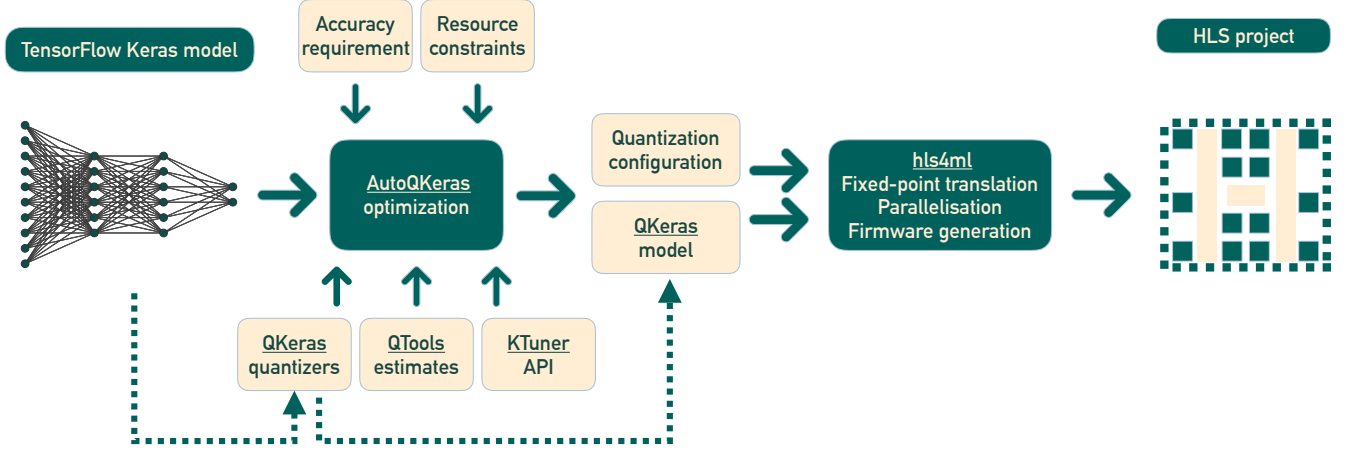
TensorFlow Keras model

Accuracy requirement

Resource constraints

HLS project

AutoQKeras optimization

Quantization configuration

QKeras model

hls4ml
Fixed-point translation
Parallelisation
Firmware generation

QKeras quantizers

QTools estimates

KTuner API